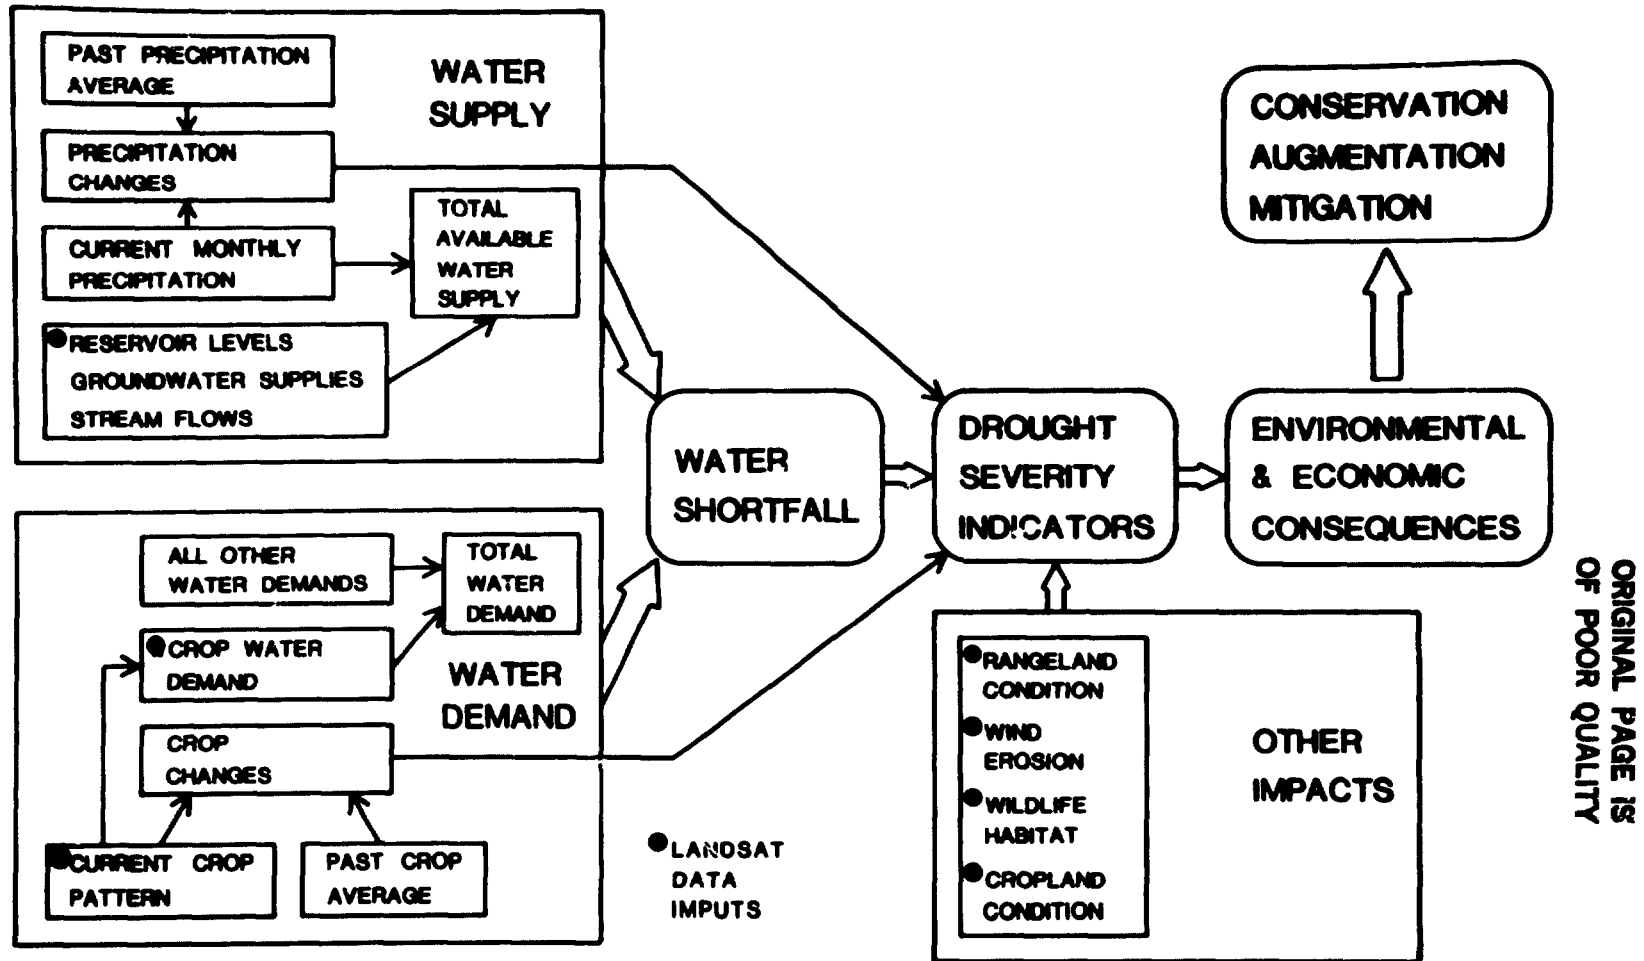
PAST PRECIPITATION AVERAGE

WATER SUPPLY

PRECIPITATION CHANGES

CURRENT MONTHLY PRECIPITATION

TOTAL AVAILABLE WATER SUPPLY

● RESERVOIR LEVELS
GROUNDWATER SUPPLIES
STREAM FLOWS

CONSERVATION
AUGMENTATION
MITIGATION

WATER SHORTFALL

DROUGHT SEVERITY INDICATORS

ENVIRONMENTAL & ECONOMIC CONSEQUENCES

ALL OTHER WATER DEMANDS

TOTAL WATER DEMAND

● CROP WATER DEMAND

WATER DEMAND

CROP CHANGES

● CURRENT CROP PATTERN

PAST CROP AVERAGE

● LANDSAT DATA IMPUTS

● RANGELAND CONDITION
● WIND EROSION
● WILDLIFE HABITAT
● CROPLAND CONDITION

OTHER IMPACTS

ORIGINAL PAGE IS OF POOR QUALITY